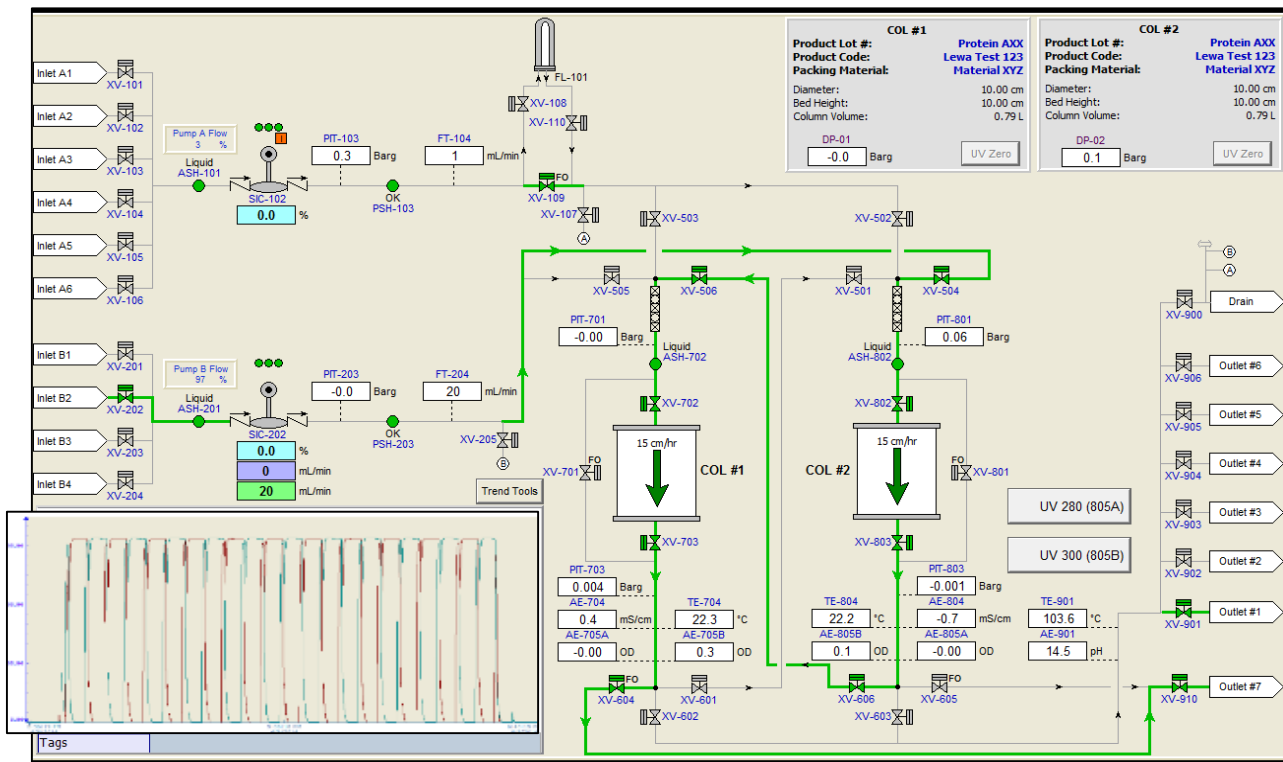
COL #1
Product Lot #: Protein AXX
Product Code: Lewa Test 123
Packing Material: Material XYZ
Diameter: 10.00 cm
Bed Height: 10.00 cm
Column Volume: 0.79 L
DP-01
-0.0 Barg
UV Zero

COL #2
Product Lot #: Protein AXX
Product Code: Lewa Test 123
Packing Material: Material XYZ
Diameter: 10.00 cm
Bed Height: 10.00 cm
Column Volume: 0.79 L
DP-02
0.1 Barg
UV Zero

Inlet A1 XV-101
Inlet A2 XV-102
Inlet A3 XV-103
Inlet A4 XV-104
Inlet A5 XV-105
Inlet A6 XV-106

Pump A Flow 3 %
Liquid ASH-101
SIC-102
0.0 %
PIT-103
0.3 Barg
OK PSH-103
FT-104
1 mL/min
FL-101
XV-108
XV-110
FO XV-109
XV-107
A

Inlet B1 XV-201
Inlet B2 XV-202
Inlet B3 XV-203
Inlet B4 XV-204

Pump B Flow 97 %
Liquid ASH-201
SIC-202
0.0 %
0 mL/min
20 mL/min
PIT-203
-0.0 Barg
OK PSH-203
FT-204
20 mL/min
XV-205
B
Trend Tools

XV-503
XV-502
XV-505
XV-506
XV-501
XV-504
PIT-701
-0.00 Barg
Liquid ASH-702
PIT-801
0.06 Barg
Liquid ASH-802
XV-702
XV-802
15 cm/hr
COL #1
XV-701 FO
15 cm/hr
COL #2
FO XV-801
XV-703
XV-803
UV 280 (805A)
UV 300 (805B)

PIT-703
0.004 Barg
AE-704
0.4 mS/cm
TE-704
22.3 °C
AE-705A
-0.00 OD
AE-705B
0.3 OD
PIT-803
-0.001 Barg
TE-804
22.2 °C
AE-804
-0.7 mS/cm
AE-805B
0.1 OD
AE-805A
-0.00 OD
TE-901
103.6 °C
AE-901
14.5 pH

XV-604 FO
XV-601
XV-602
XV-606
XV-605
XV-603

B
A
XV-900 Drain
XV-906 Outlet #6
XV-905 Outlet #5
XV-904 Outlet #4
XV-903 Outlet #3
XV-902 Outlet #2
XV-901 Outlet #1
XV-910 Outlet #7

Tags